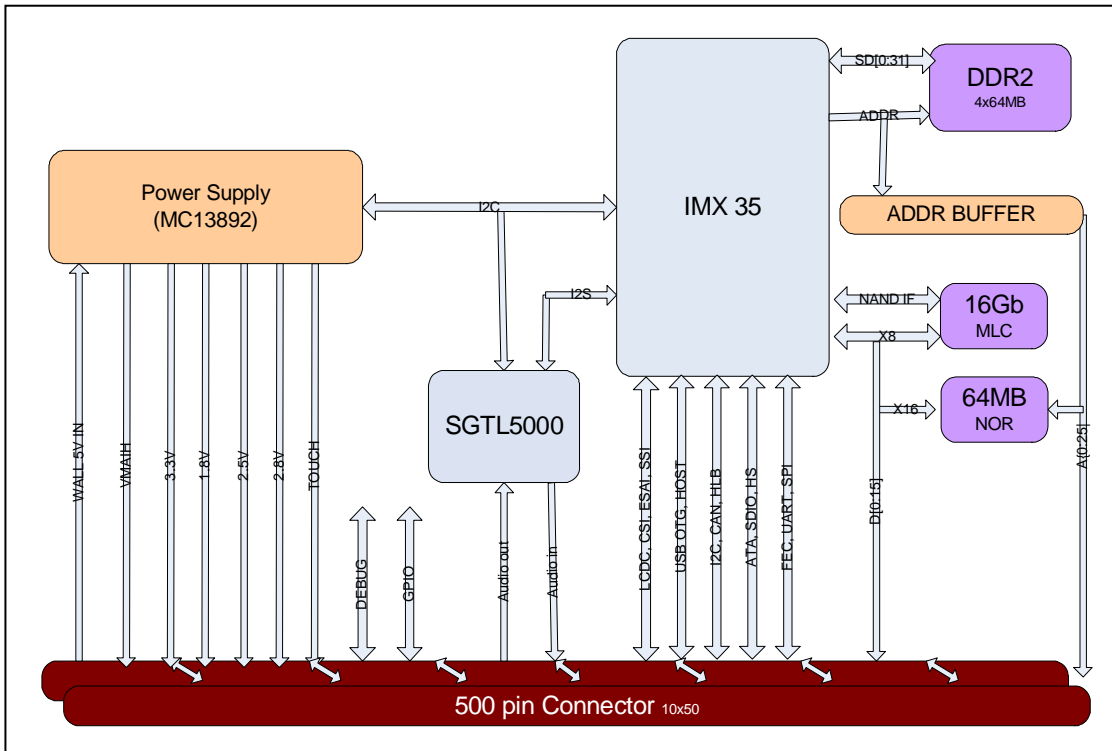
SD[0:31]
DDR2
4x64MB
ADDR
Power Supply
(MC13892)
I2C
IMX 35
ADDR BUFFER
I2S
NAND IF
16Gb
MLC
X8
SGTL5000
64MB
NOR
X16
WALL 5V IN
VMAIH
3.3V
1.8V
2.5V
2.8V
TOUCH
DEBUG
GPIO
Audio out
Audio in
LCDC, CSI, ESAI, SSI
USB OTG, HOST
I2C, CAN, HLB
ATA, SDIO, HS
FEC, UART, SPI
D[0:15]
A[0:25]
500 pin Connector 10x50